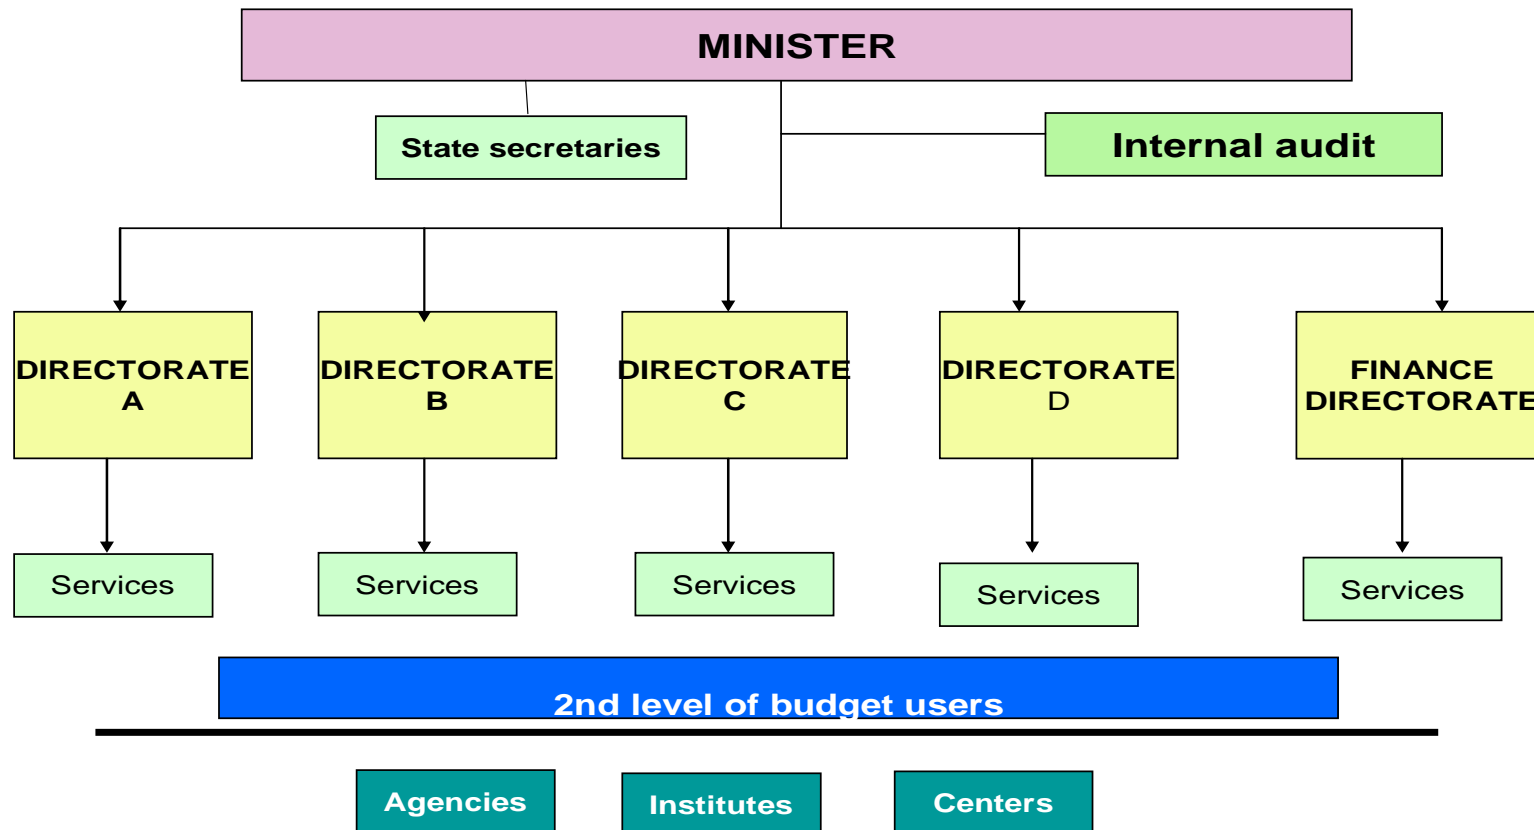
MINISTER

State secretaries

Internal audit

DIRECTORATE A

DIRECTORATE B

DIRECTORATE C

DIRECTORATE D

FINANCE DIRECTORATE

Services

Services

Services

Services

Services

2nd level of budget users

Agencies

Institutes

Centers